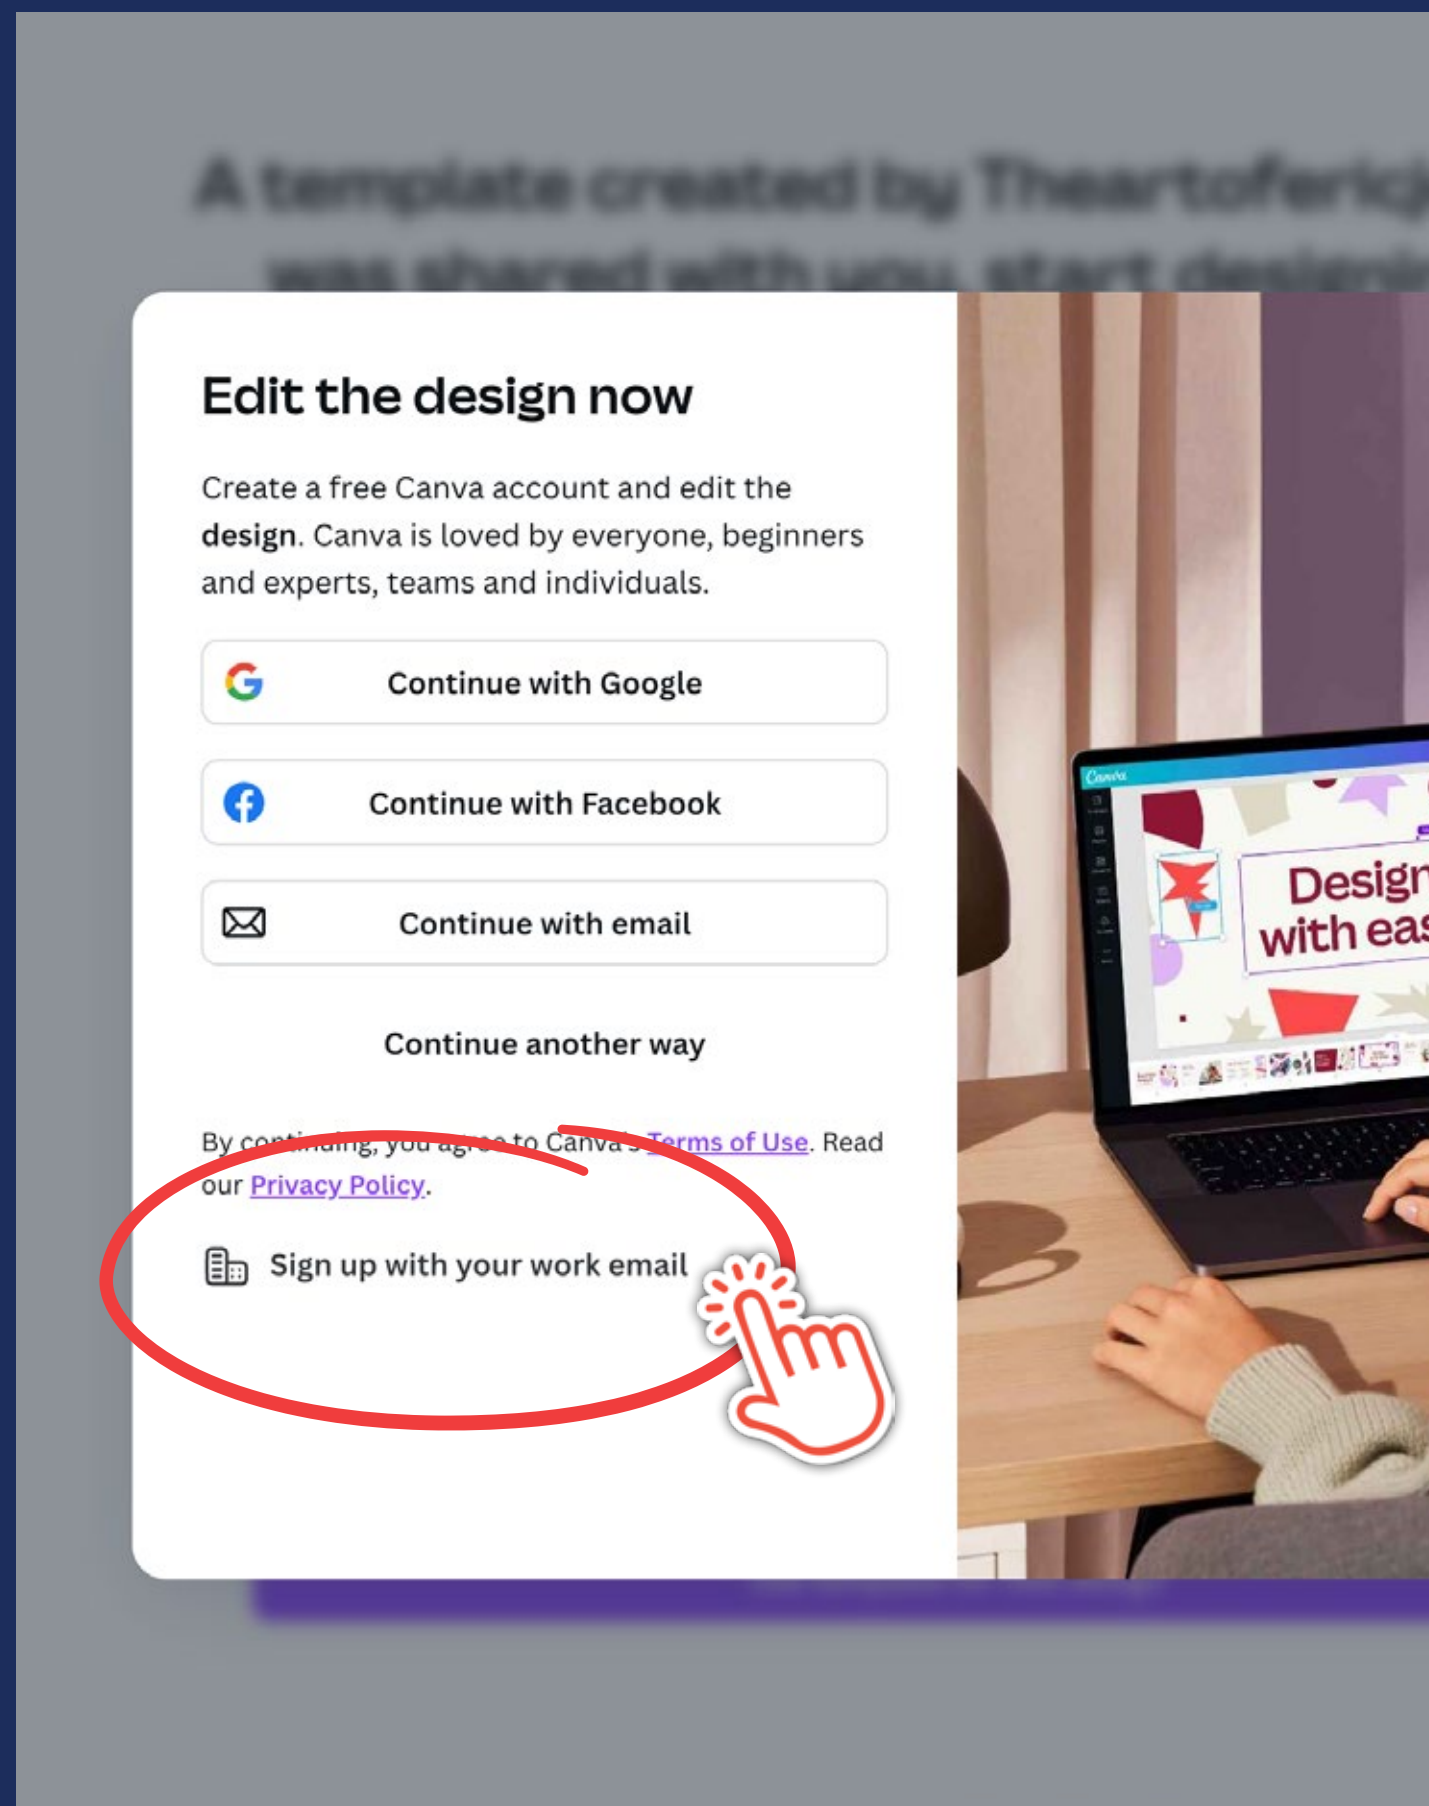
A template created by Theartoferic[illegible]
was shared with you, start designi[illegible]

Edit the design now

Create a free Canva account and edit the **design**. Canva is loved by everyone, beginners and experts, teams and individuals.

Continue with Google

Continue with Facebook

Continue with email

Continue another way

By continuing, you agree to Canva's Terms of Use. Read our Privacy Policy.

Sign up with your work email

Canva

Design
with eas